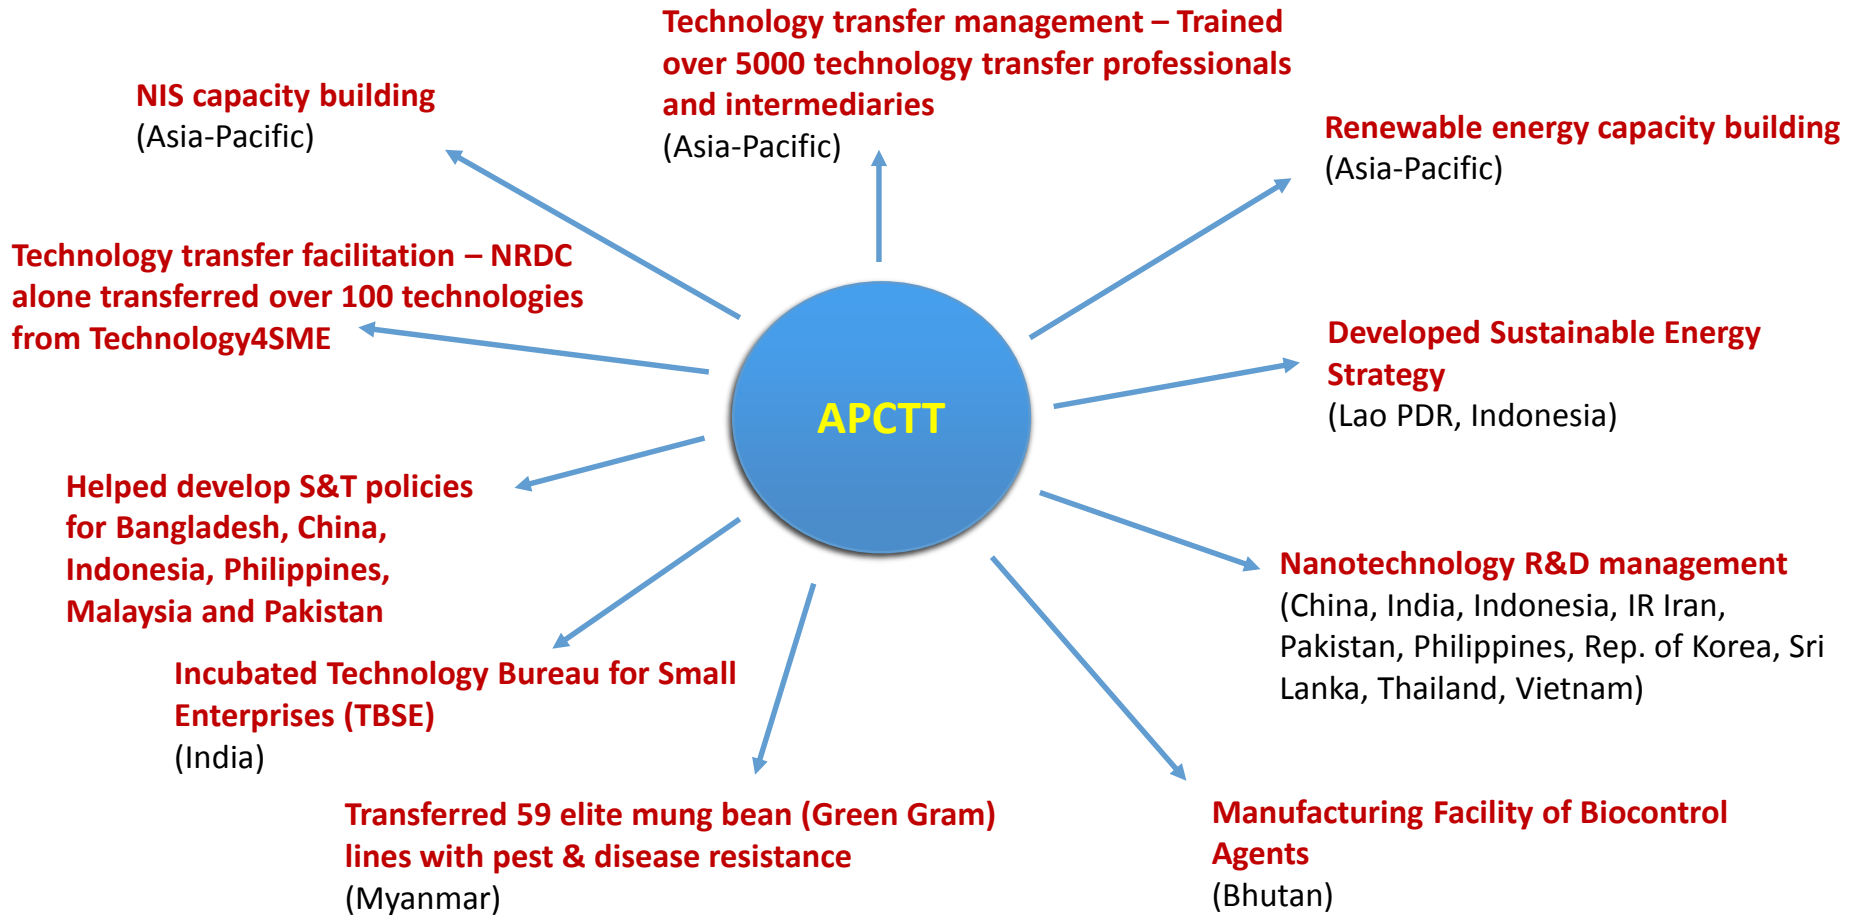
Technology transfer management – Trained over 5000 technology transfer professionals and intermediaries
(Asia-Pacific)

NIS capacity building
(Asia-Pacific)

Renewable energy capacity building
(Asia-Pacific)

Technology transfer facilitation – NRDC alone transferred over 100 technologies from Technology4SME

APCTT

Developed Sustainable Energy Strategy
(Lao PDR, Indonesia)

Helped develop S&T policies for Bangladesh, China, Indonesia, Philippines, Malaysia and Pakistan

Nanotechnology R&D management
(China, India, Indonesia, IR Iran, Pakistan, Philippines, Rep. of Korea, Sri Lanka, Thailand, Vietnam)

Incubated Technology Bureau for Small Enterprises (TBSE)
(India)

Transferred 59 elite mung bean (Green Gram) lines with pest & disease resistance
(Myanmar)

Manufacturing Facility of Biocontrol Agents
(Bhutan)